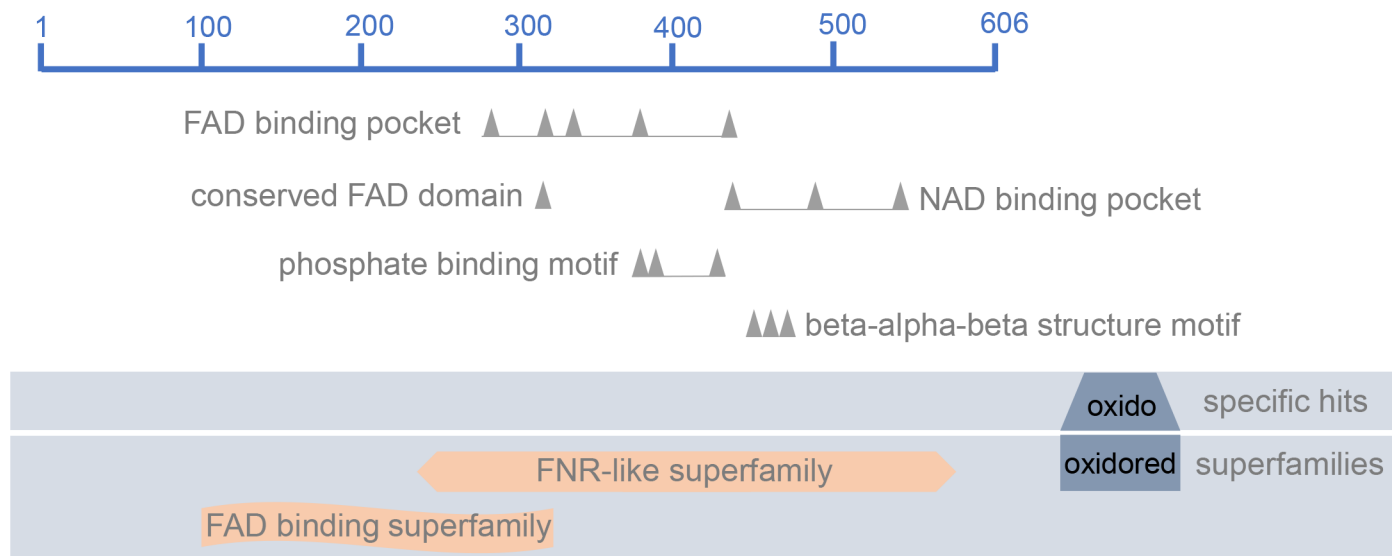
1 100 200 300 400 500 606

FAD binding pocket

conserved FAD domain

NAD binding pocket

phosphate binding motif

beta-alpha-beta structure motif

oxido

specific hits

oxidored

superfamilies

FNR-like superfamily

FAD binding superfamily